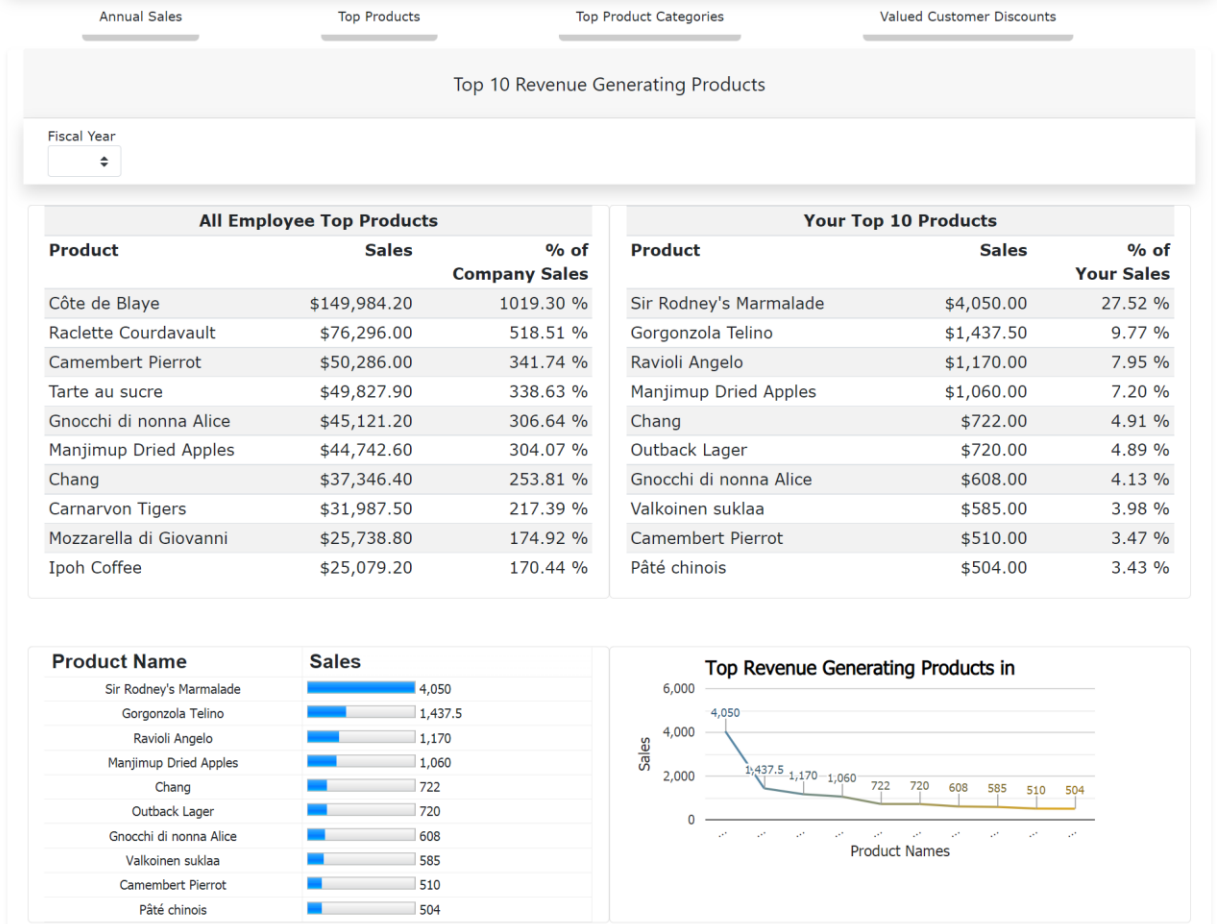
Annual Sales Top Products Top Product Categories Valued Customer Discounts

Top 10 Revenue Generating Products

Fiscal Year

| All Employee Top Products | | |
|---|---|---|
| Product | Sales | % of Company Sales |
| Côte de Blaye | $149,984.20 | 1019.30 % |
| Raclette Courdavault | $76,296.00 | 518.51 % |
| Camembert Pierrot | $50,286.00 | 341.74 % |
| Tarte au sucre | $49,827.90 | 338.63 % |
| Gnocchi di nonna Alice | $45,121.20 | 306.64 % |
| Manjimup Dried Apples | $44,742.60 | 304.07 % |
| Chang | $37,346.40 | 253.81 % |
| Carnarvon Tigers | $31,987.50 | 217.39 % |
| Mozzarella di Giovanni | $25,738.80 | 174.92 % |
| Ipoh Coffee | $25,079.20 | 170.44 % |

| Your Top 10 Products | | |
|---|---|---|
| Product | Sales | % of Your Sales |
| Sir Rodney's Marmalade | $4,050.00 | 27.52 % |
| Gorgonzola Telino | $1,437.50 | 9.77 % |
| Ravioli Angelo | $1,170.00 | 7.95 % |
| Manjimup Dried Apples | $1,060.00 | 7.20 % |
| Chang | $722.00 | 4.91 % |
| Outback Lager | $720.00 | 4.89 % |
| Gnocchi di nonna Alice | $608.00 | 4.13 % |
| Valkoinen suklaa | $585.00 | 3.98 % |
| Camembert Pierrot | $510.00 | 3.47 % |
| Pâté chinois | $504.00 | 3.43 % |

| Product Name | Sales |
|---|---|
| Sir Rodney's Marmalade | 4,050 |
| Gorgonzola Telino | 1,437.5 |
| Ravioli Angelo | 1,170 |
| Manjimup Dried Apples | 1,060 |
| Chang | 722 |
| Outback Lager | 720 |
| Gnocchi di nonna Alice | 608 |
| Valkoinen suklaa | 585 |
| Camembert Pierrot | 510 |
| Pâté chinois | 504 |

Top Revenue Generating Products in
6,000
4,000
2,000
0
Sales
4,050 1,437.5 1,170 1,060 722 720 608 585 510 504
... ... ... ... ... ... ... ... ... ...
Product Names